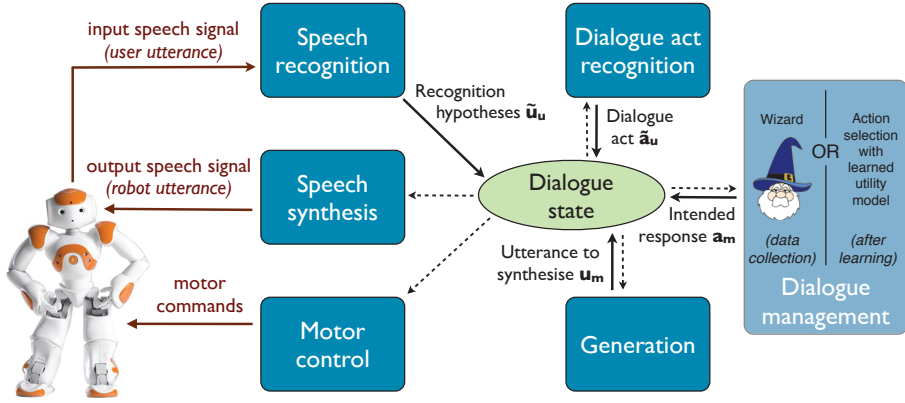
input speech signal
(user utterance)

Speech recognition

Dialogue act recognition

Recognition hypotheses $\tilde{\mathbf{u}}_\mathbf{u}$

Dialogue act $\tilde{\mathbf{a}}_\mathbf{u}$

output speech signal
(robot utterance)

Speech synthesis

Dialogue state

Wizard

OR

Action selection with learned utility model

(data collection)

(after learning)

Dialogue management

Intended response $\mathbf{a_m}$

Utterance to synthesise $\mathbf{u_m}$

motor commands

Motor control

Generation